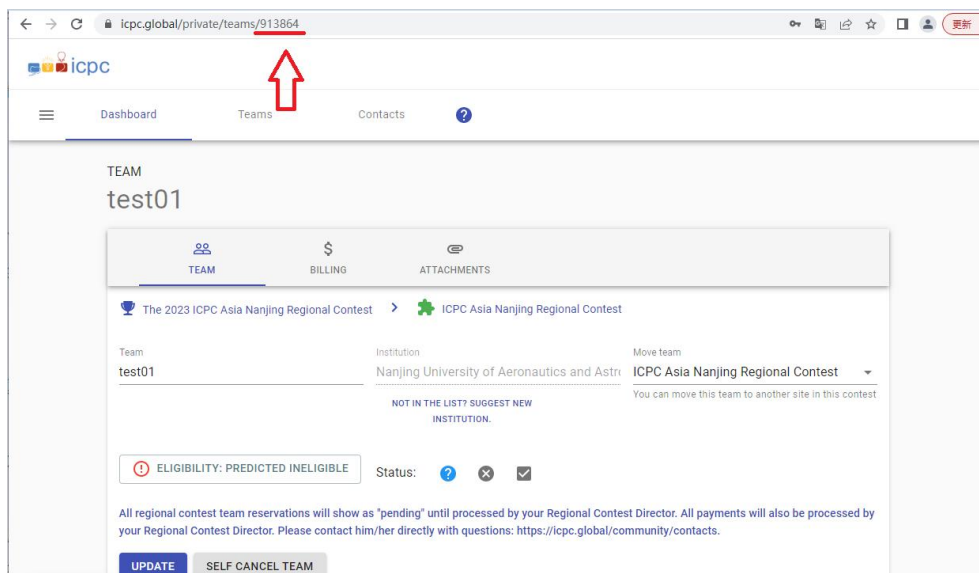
icpc.global/private/teams/913864

更新

icpc

Dashboard Teams Contacts ?

TEAM
test01

TEAM BILLING ATTACHMENTS

The 2023 ICPC Asia Nanjing Regional Contest > ICPC Asia Nanjing Regional Contest

Team
test01

Institution
Nanjing University of Aeronautics and Astr

NOT IN THE LIST? SUGGEST NEW INSTITUTION.

Move team
ICPC Asia Nanjing Regional Contest
You can move this team to another site in this contest

ELIGIBILITY: PREDICTED INELIGIBLE

Status:

All regional contest team reservations will show as "pending" until processed by your Regional Contest Director. All payments will also be processed by your Regional Contest Director. Please contact him/her directly with questions: https://icpc.global/community/contacts.

UPDATE SELF CANCEL TEAM